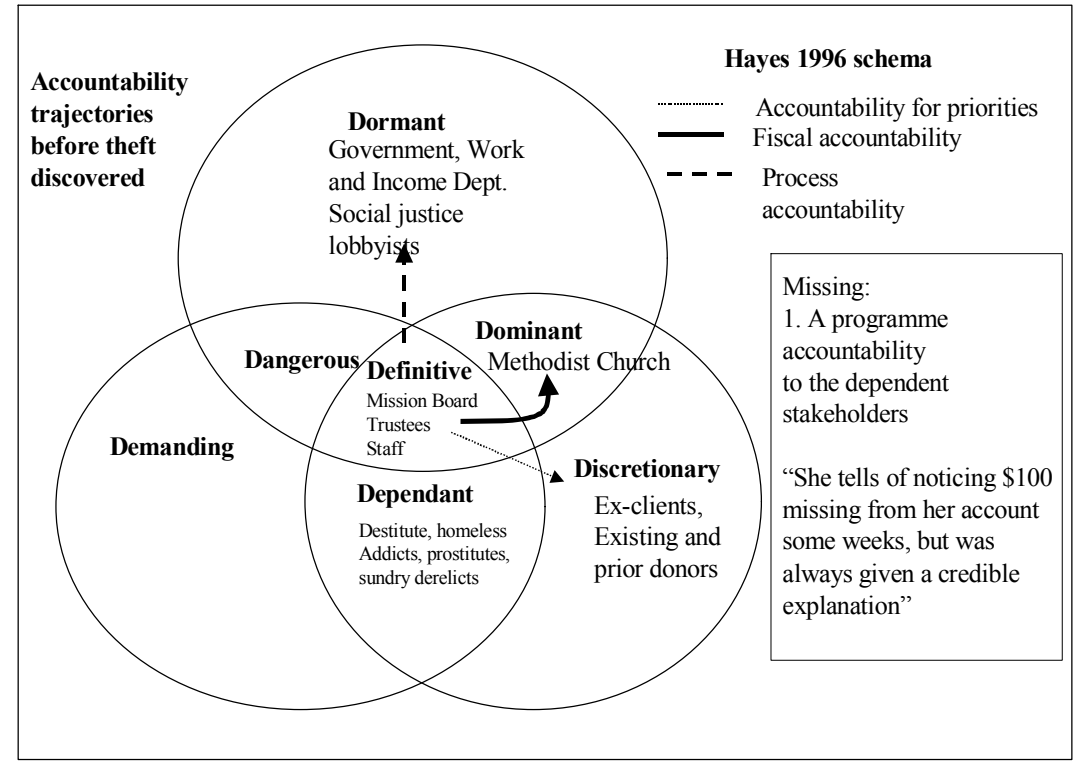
Accountability trajectories before theft discovered

Hayes 1996 schema

Accountability for priorities
Fiscal accountability
Process accountability

Dormant
Government, Work and Income Dept. Social justice lobbyists

Dominant
Methodist Church

Dangerous

Definitive
Mission Board
Trustees
Staff

Demanding

Discretionary
Ex-clients, Existing and prior donors

Dependant
Destitute, homeless
Addicts, prostitutes, sundry derelicts

Missing:
1. A programme accountability to the dependent stakeholders

"She tells of noticing $100 missing from her account some weeks, but was always given a credible explanation"